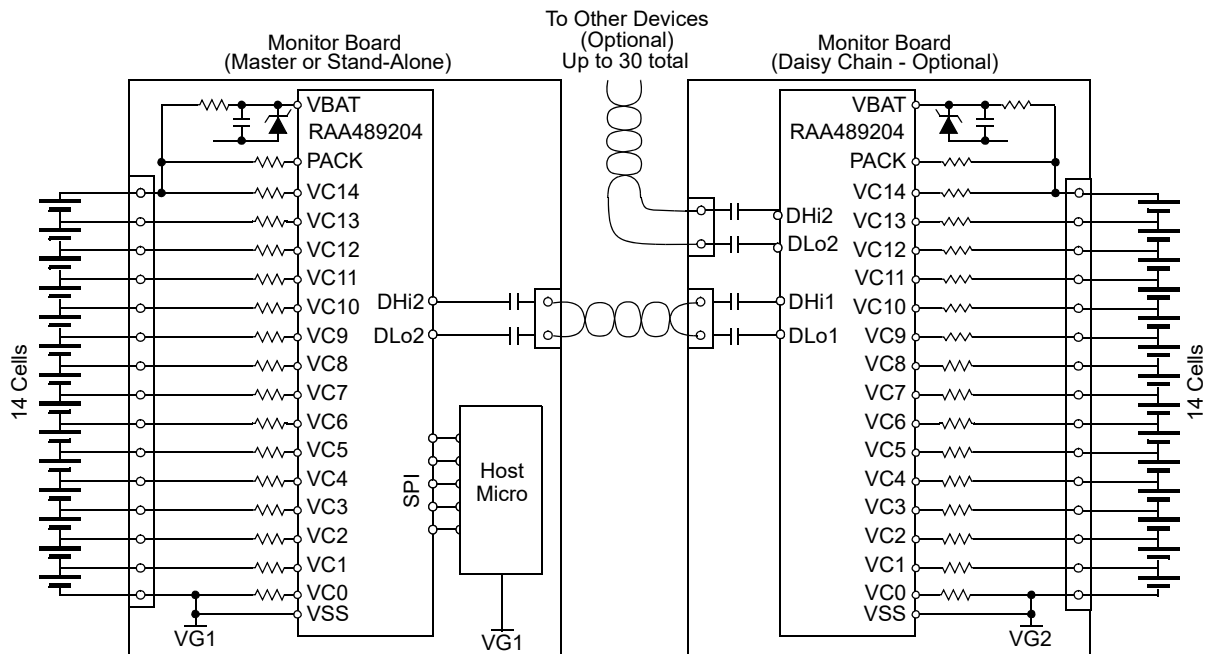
To Other Devices
(Optional)
Up to 30 total

Monitor Board
(Master or Stand-Alone)

VBAT
RAA489204
PACK
VC14
VC13
VC12
VC11
VC10
VC9
VC8
VC7
VC6
VC5
VC4
VC3
VC2
VC1
VC0
VSS

DHi2
DLo2

14 Cells

SPI

Host
Micro

VG1
VG1

Monitor Board
(Daisy Chain - Optional)

VBAT
RAA489204
PACK
VC14
VC13
VC12
VC11
VC10
VC9
VC8
VC7
VC6
VC5
VC4
VC3
VC2
VC1
VC0
VSS

DHi2
DLo2
DHi1
DLo1

14 Cells

VG2